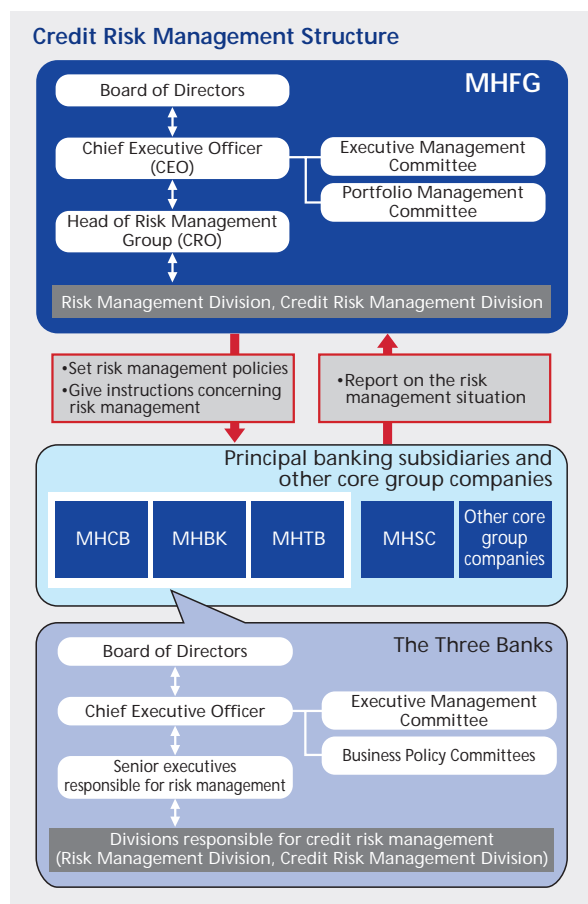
Credit Risk Management Structure

MHFG

Board of Directors

Chief Executive Officer (CEO)

Executive Management Committee

Portfolio Management Committee

Head of Risk Management Group (CRO)

Risk Management Division, Credit Risk Management Division

•Set risk management policies
•Give instructions concerning risk management

•Report on the risk management situation

Principal banking subsidiaries and other core group companies

MHCB

MHBK

MHTB

MHSC

Other core group companies

The Three Banks

Board of Directors

Chief Executive Officer

Executive Management Committee

Business Policy Committees

Senior executives responsible for risk management

Divisions responsible for credit risk management (Risk Management Division, Credit Risk Management Division)